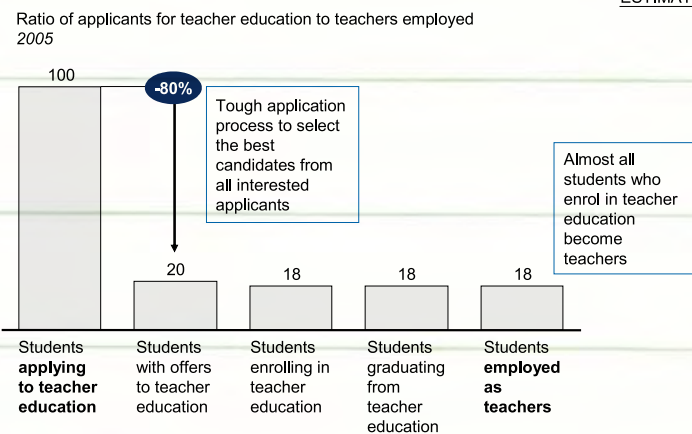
Ratio of applicants for teacher education to teachers employed
*2005*

ESTIMAT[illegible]

100

-80%

Tough application process to select the best candidates from all interested applicants

Almost all students who enrol in teacher education become teachers

20

18

18

18

Students **applying to teacher education**

Students with offers to teacher education

Students enrolling in teacher education

Students graduating from teacher education

Students **employed as teachers**